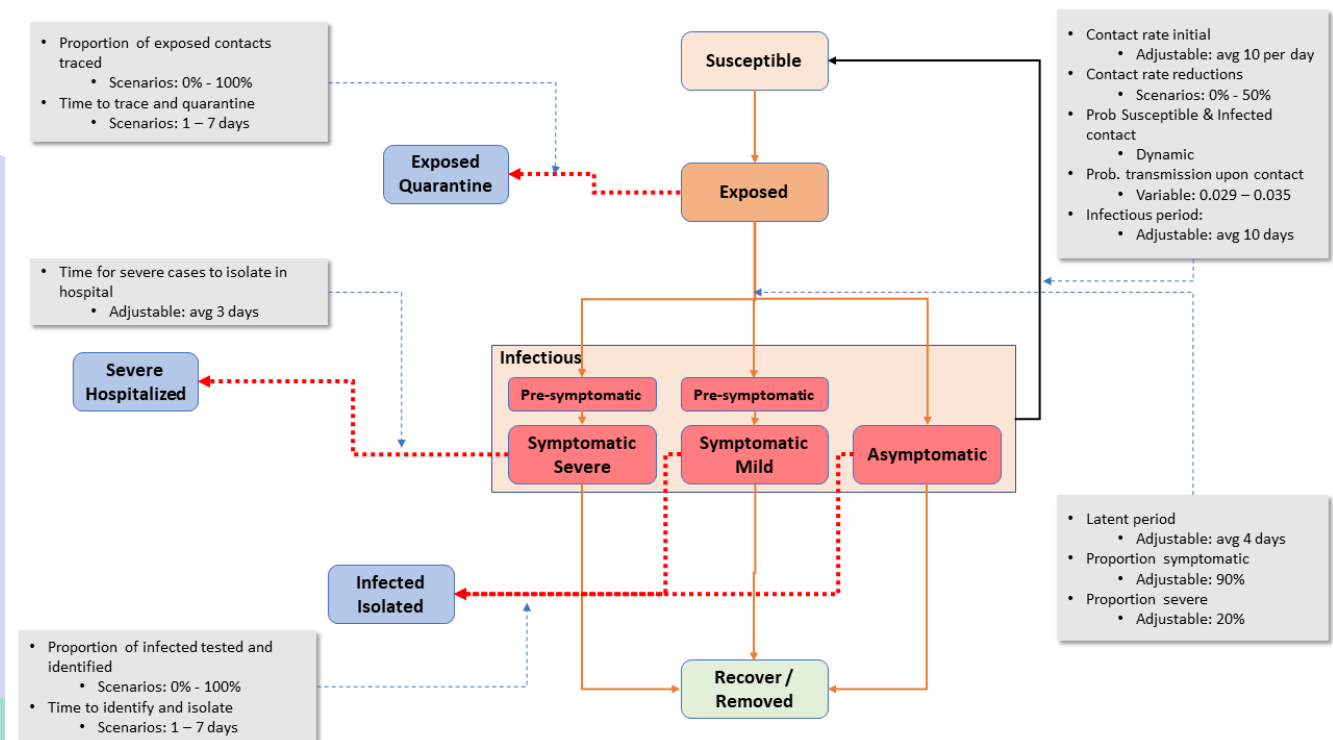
- Proportion of exposed contacts traced
  - Scenarios: 0% - 100%
- Time to trace and quarantine
  - Scenarios: 1 – 7 days

Susceptible

- Contact rate initial
  - Adjustable: avg 10 per day
- Contact rate reductions
  - Scenarios: 0% - 50%
- Prob Susceptible & Infected contact
  - Dynamic
- Prob. transmission upon contact
  - Variable: 0.029 – 0.035
- Infectious period:
  - Adjustable: avg 10 days

Exposed Quarantine

Exposed

- Time for severe cases to isolate in hospital
  - Adjustable: avg 3 days

Severe Hospitalized

Infectious

Pre-symptomatic

Pre-symptomatic

Symptomatic Severe

Symptomatic Mild

Asymptomatic

- Latent period
  - Adjustable: avg 4 days
- Proportion symptomatic
  - Adjustable: 90%
- Proportion severe
  - Adjustable: 20%

Infected Isolated

- Proportion of infected tested and identified
  - Scenarios: 0% - 100%
- Time to identify and isolate
  - Scenarios: 1 – 7 days

Recover / Removed